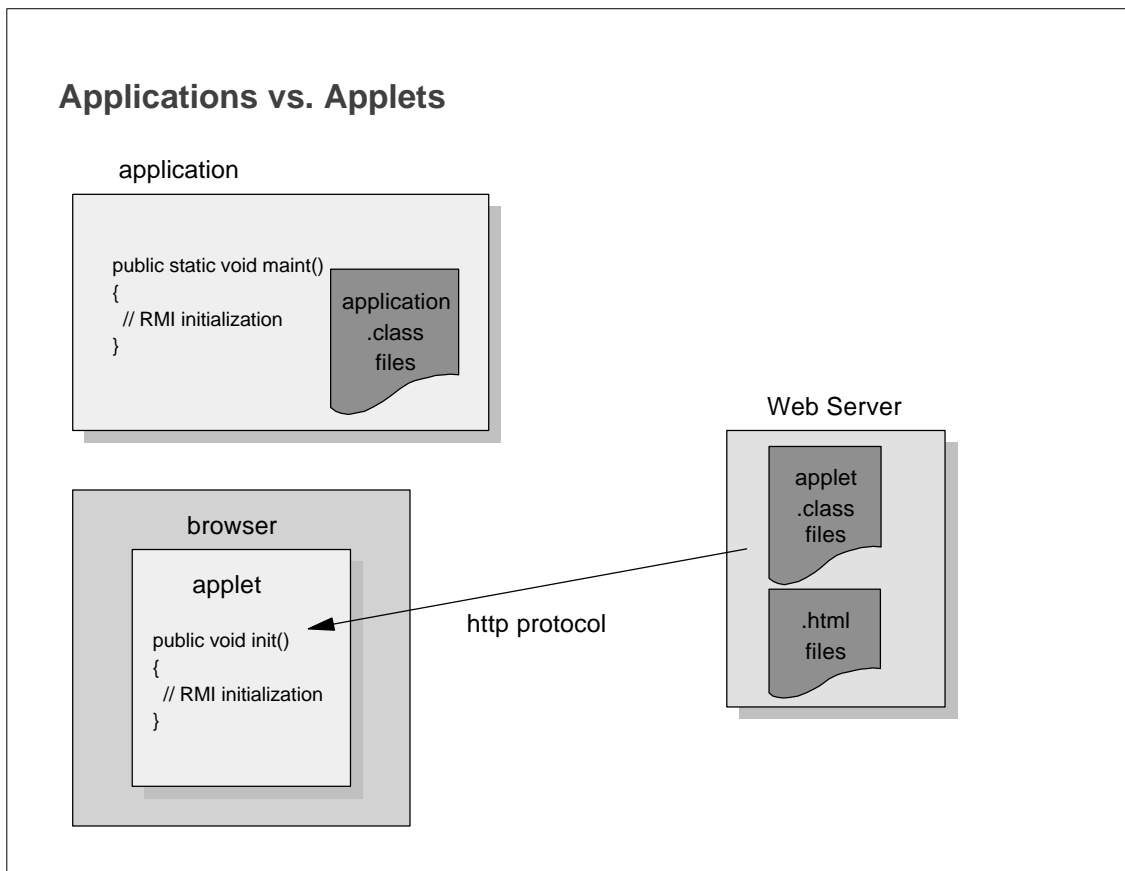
Applications vs. Applets

application

public static void maint()
{
// RMI initialization
}

application .class files

Web Server

browser

applet

public void init()
{
// RMI initialization
}

http protocol

applet .class files

.html files